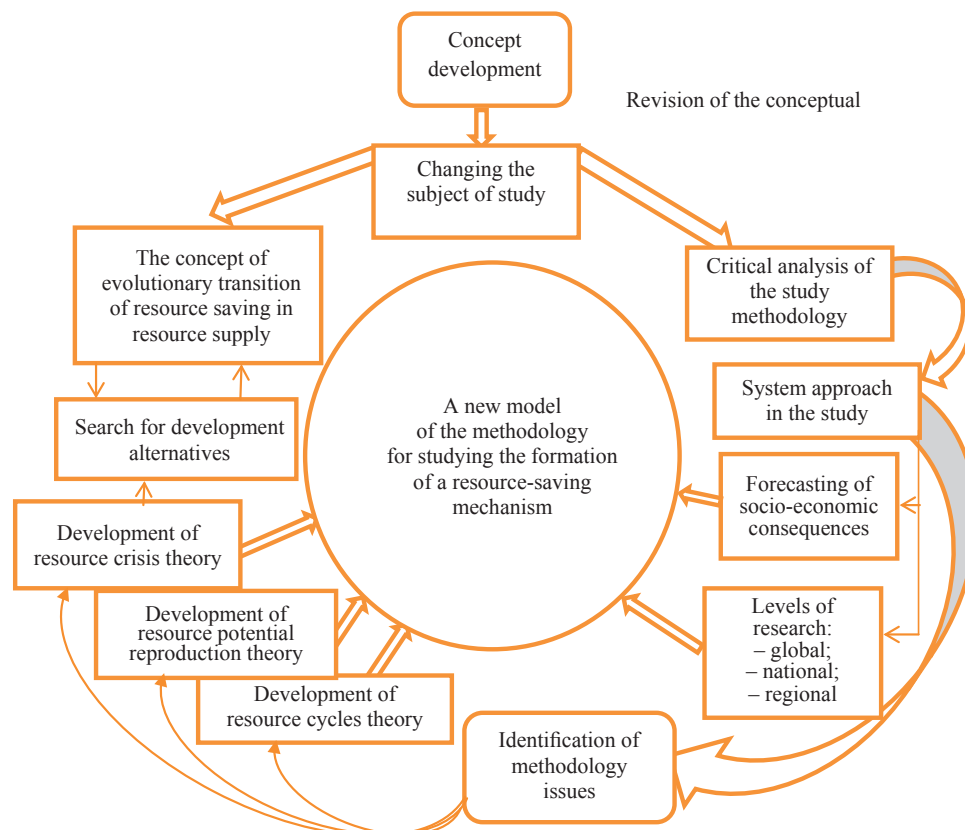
Concept development

Revision of the conceptual

Changing the subject of study

The concept of evolutionary transition of resource saving in resource supply

Critical analysis of the study methodology

System approach in the study

Search for development alternatives

A new model of the methodology for studying the formation of a resource-saving mechanism

Forecasting of socio-economic consequences

Development of resource crisis theory

Development of resource potential reproduction theory

Levels of research:
– global;
– national;
– regional

Development of resource cycles theory

Identification of methodology issues